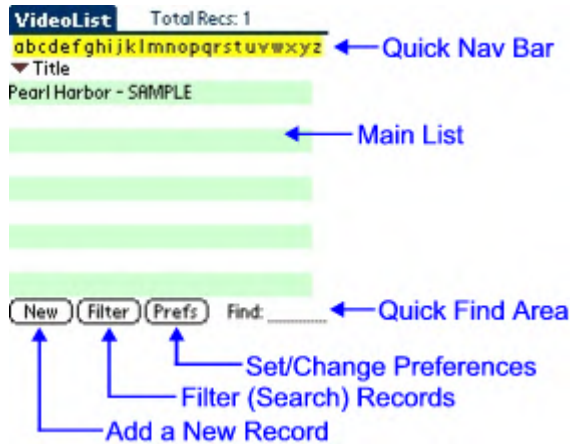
VideoList Total Recs: 1
abcdefghijklmnopqrstuvwxyz
Quick Nav Bar
Title
Pearl Harbor - SAMPLE
Main List
New Filter Prefs Find:
Quick Find Area
Set/Change Preferences
Filter (Search) Records
Add a New Record